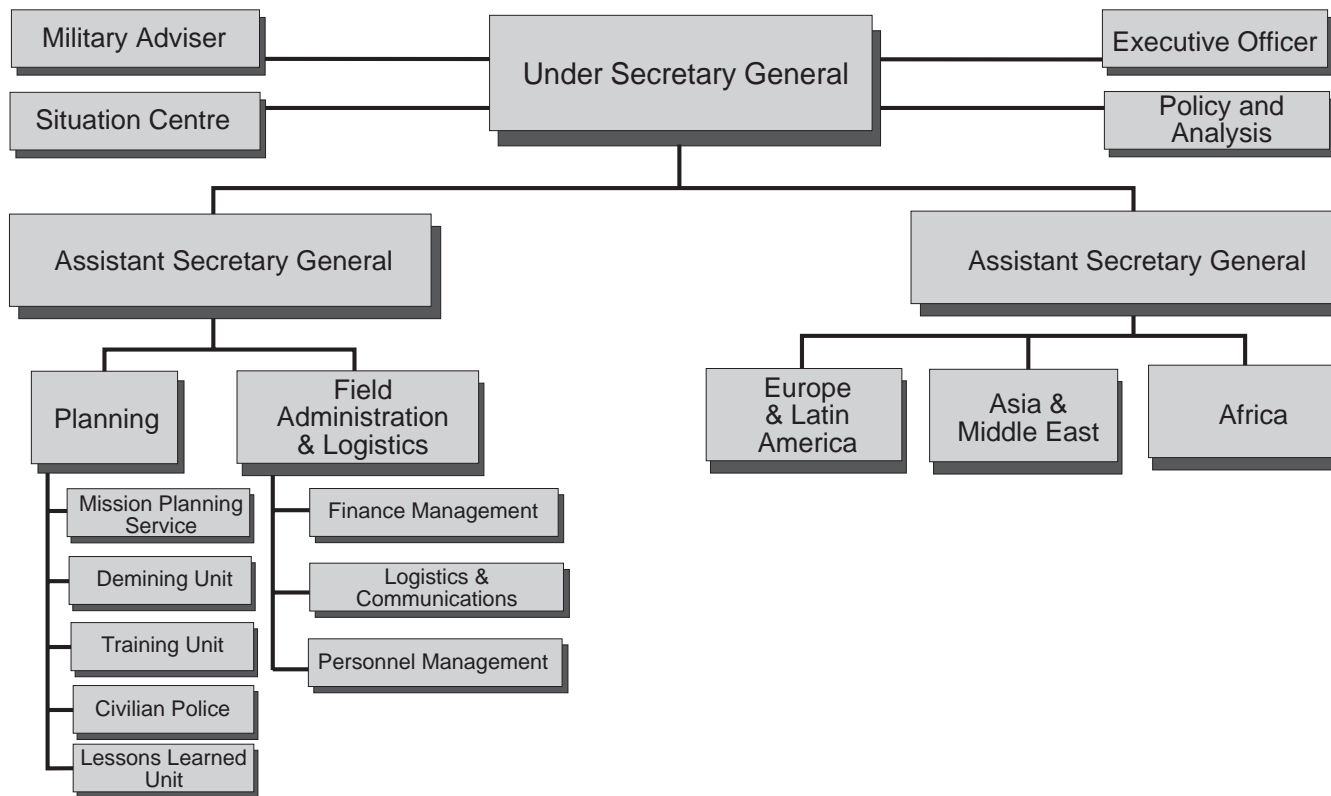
Military Adviser

Under Secretary General

Executive Officer

Situation Centre

Policy and Analysis

Assistant Secretary General

Assistant Secretary General

Planning

Field Administration & Logistics

Europe & Latin America

Asia & Middle East

Africa

Mission Planning Service

Demining Unit

Training Unit

Civilian Police

Lessons Learned Unit

Finance Management

Logistics & Communications

Personnel Management